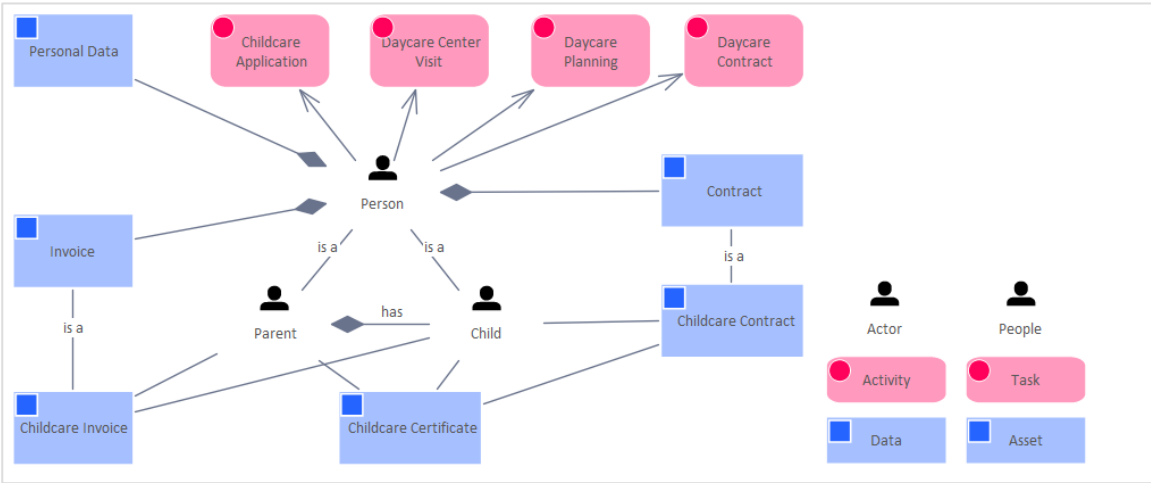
Personal Data

Childcare Application

Daycare Center Visit

Daycare Planning

Daycare Contract

Person

Contract

Invoice

is a

is a

is a

Parent

has

Child

Childcare Contract

is a

Actor

People

Activity

Task

Childcare Invoice

Childcare Certificate

Data

Asset